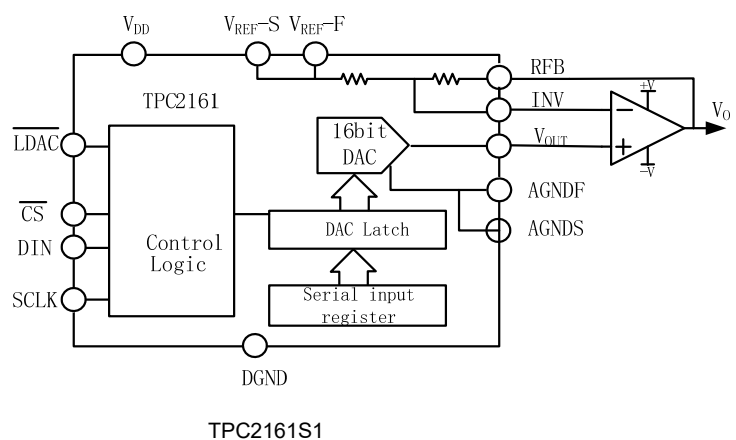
$V_{DD}$

$V_{REF}$–S $V_{REF}$–F

TPC2161

RFB

INV

$V_O$

$\overline{LDAC}$

16bit DAC

$V_{OUT}$

+V

–V

AGNDF

$\overline{CS}$

DIN

Control Logic

DAC Latch

AGNDS

SCLK

Serial input register

DGND

TPC2161S1